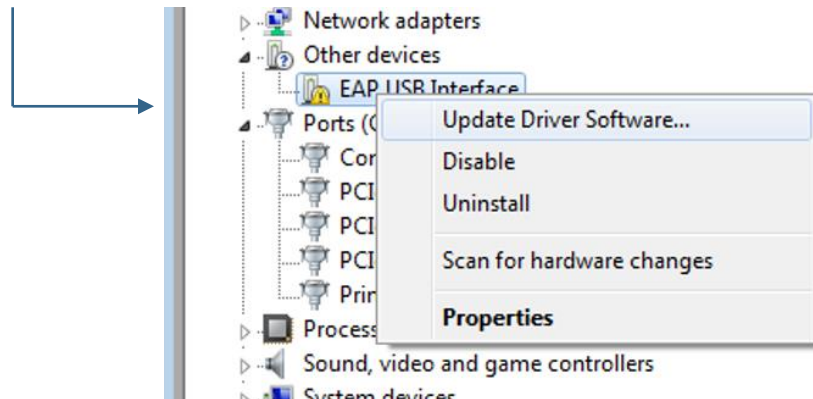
Network adapters
Other devices
EAP USB Interface
Ports (C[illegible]
Cor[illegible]
PCI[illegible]
PCI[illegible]
PCI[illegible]
Prin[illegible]
Process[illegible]
Sound, video and game controllers
System devices

Update Driver Software...
Disable
Uninstall
Scan for hardware changes
Properties